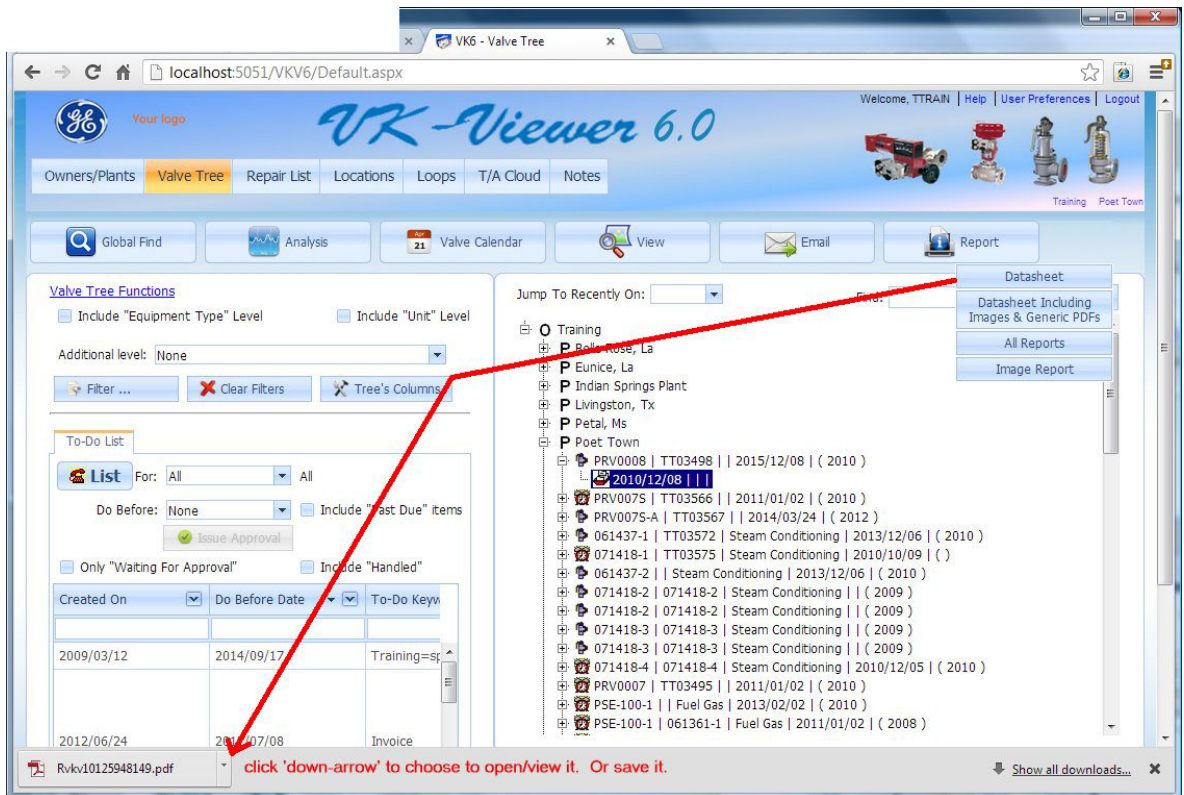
VK6 - Valve Tree

localhost:5051/VKV6/Default.aspx

Your logo

VK-Viewer 6.0

Welcome, TTRAIN | Help | User Preferences | Logout

Owners/Plants | Valve Tree | Repair List | Locations | Loops | T/A Cloud | Notes

Training Poet Town

Global Find | Analysis | Valve Calendar | View | Email | Report

Datasheet
Datasheet Including Images & Generic PDFs
All Reports
Image Report

Valve Tree Functions

Include "Equipment Type" Level
Include "Unit" Level

Additional level: None

Filter ... | Clear Filters | Tree's Columns

To-Do List

List For: All All

Do Before: None Include "Past Due" items

Issue Approval

Only "Waiting For Approval" Include "Handled"

| Created On | Do Before Date | To-Do Keyw |
|---|---|---|
| 2009/03/12 | 2014/09/17 | Training=sp |
| 2012/06/24 | 2012/07/08 | Invoice |

Jump To Recently On:

Find:

O Training
P Belle Rose, La
P Eunice, La
P Indian Springs Plant
P Livingston, Tx
P Petal, Ms
P Poet Town
PRV0008 | TT03498 | | 2015/12/08 | ( 2010 )
2010/12/08 | | |
PRV007S | TT03566 | | 2011/01/02 | ( 2010 )
PRV007S-A | TT03567 | | 2014/03/24 | ( 2012 )
061437-1 | TT03572 | Steam Conditioning | 2013/12/06 | ( 2010 )
071418-1 | TT03575 | Steam Conditioning | 2010/10/09 | ( )
061437-2 | | Steam Conditioning | 2013/12/06 | ( 2010 )
071418-2 | 071418-2 | Steam Conditioning | | ( 2009 )
071418-2 | 071418-2 | Steam Conditioning | | ( 2009 )
071418-3 | 071418-3 | Steam Conditioning | | ( 2009 )
071418-3 | 071418-3 | Steam Conditioning | | ( 2009 )
071418-4 | 071418-4 | Steam Conditioning | 2010/12/05 | ( 2010 )
PRV0007 | TT03495 | | 2011/01/02 | ( 2010 )
PSE-100-1 | | Fuel Gas | 2013/02/02 | ( 2010 )
PSE-100-1 | 061361-1 | Fuel Gas | 2011/01/02 | ( 2008 )

Rvkv10125948149.pdf

click 'down-arrow' to choose to open/view it. Or save it.

Show all downloads...